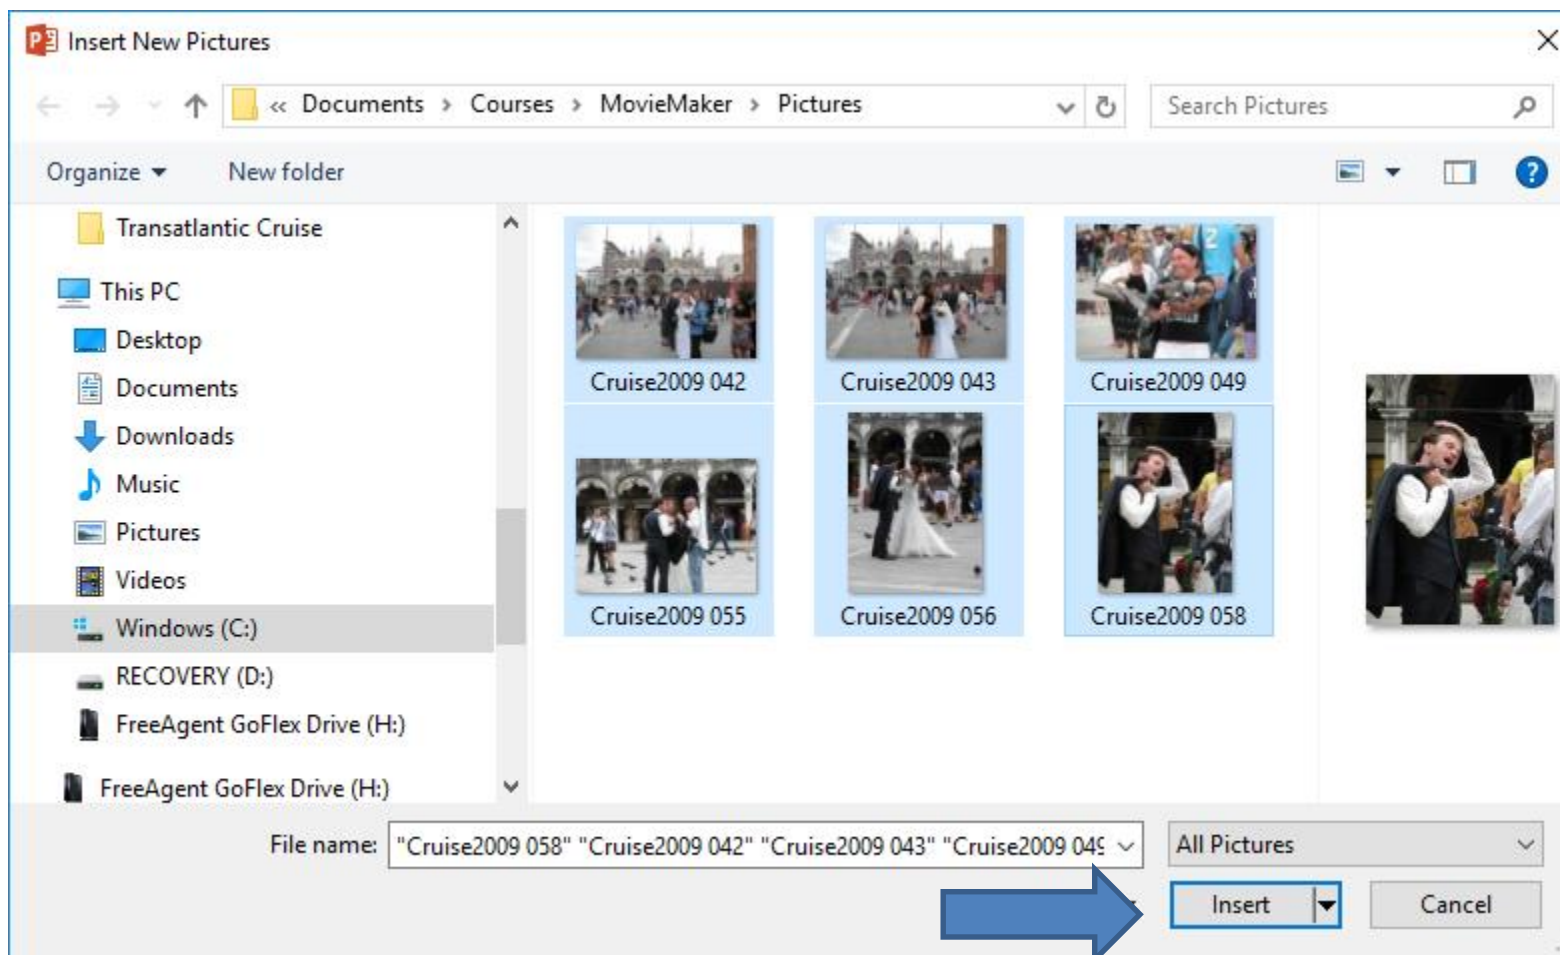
Insert New Pictures

« Documents › Courses › MovieMaker › Pictures

Search Pictures

Organize ▾ New folder

Transatlantic Cruise
This PC
Desktop
Documents
Downloads
Music
Pictures
Videos
Windows (C:)
RECOVERY (D:)
FreeAgent GoFlex Drive (H:)
FreeAgent GoFlex Drive (H:)

Cruise2009 042
Cruise2009 043
Cruise2009 049
Cruise2009 055
Cruise2009 056
Cruise2009 058

File name: "Cruise2009 058" "Cruise2009 042" "Cruise2009 043" "Cruise2009 04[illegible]

All Pictures

Insert

Cancel